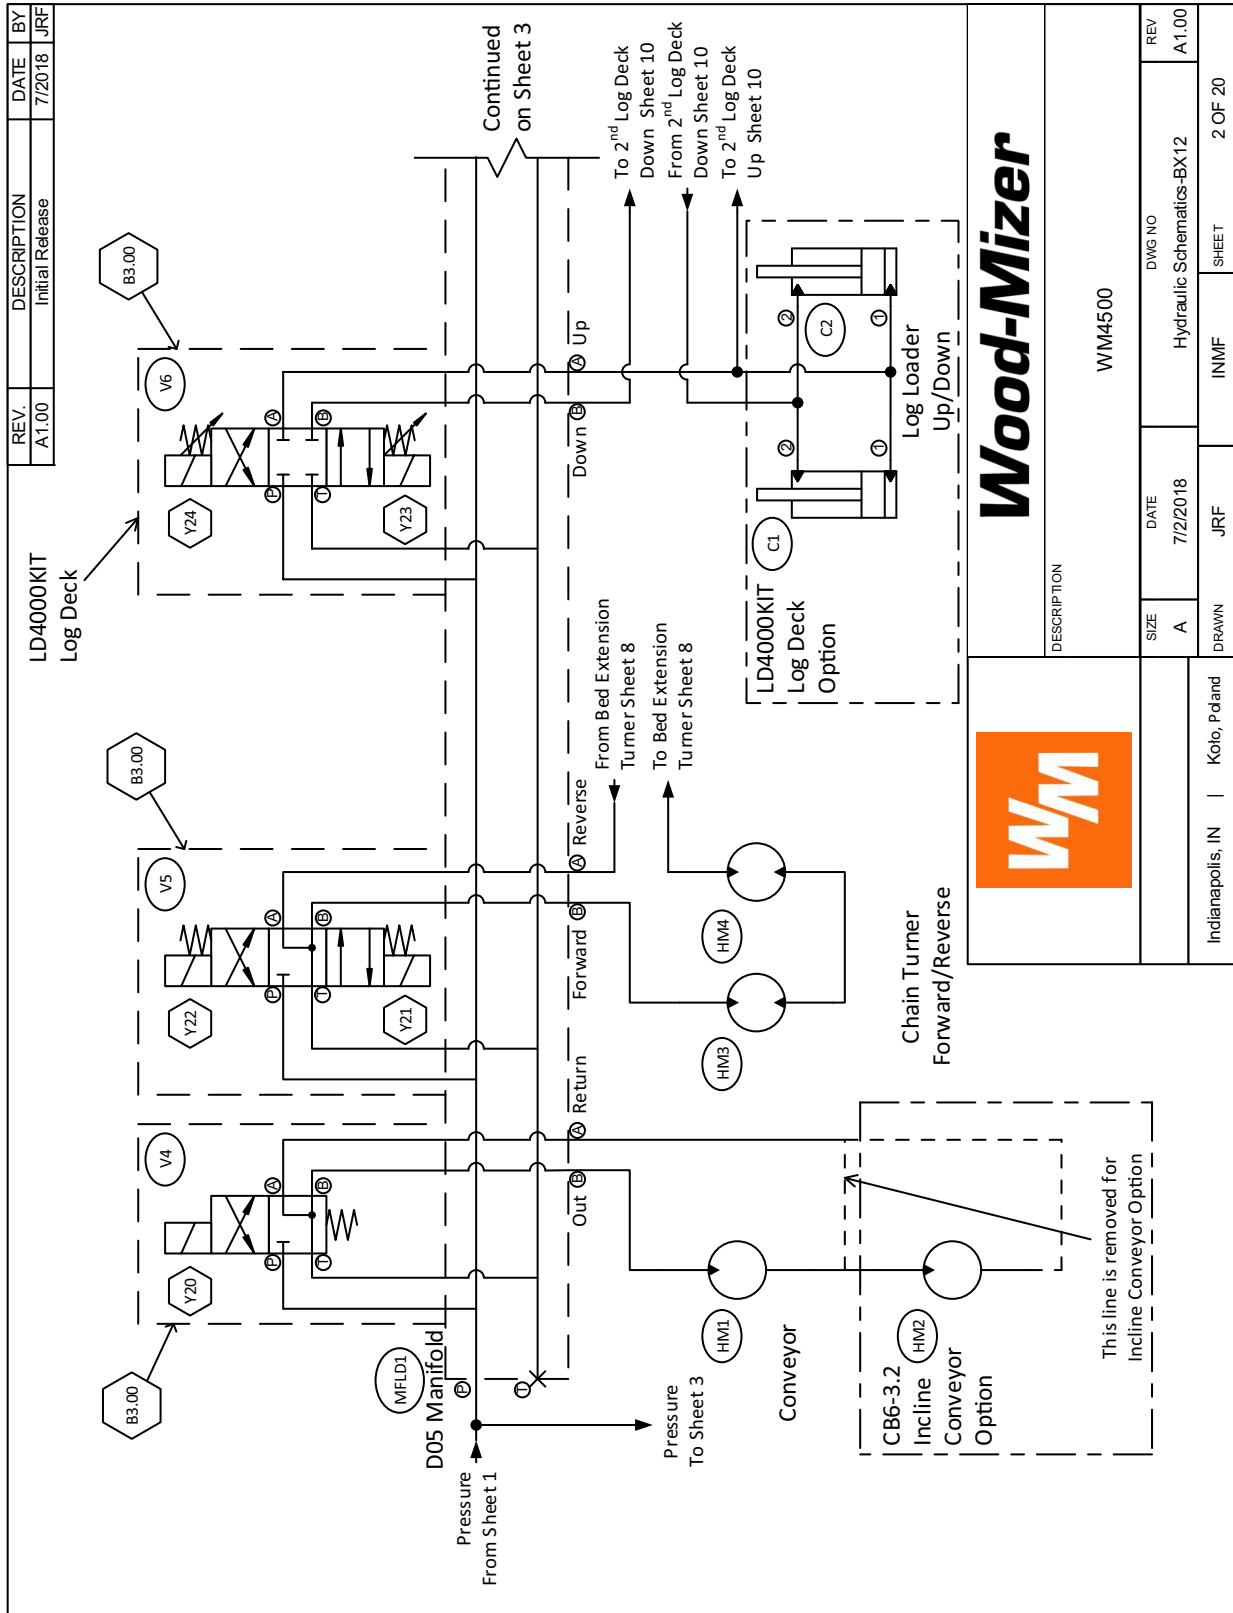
| REV. | DESCRIPTION | DATE | BY |
|---|---|---|---|
| A1.00 | Initial Release | 7/2018 | JRF |

Continued on Sheet 3

To 2$^{nd}$ Log Deck Down Sheet 10
From 2$^{nd}$ Log Deck Down Sheet 10
To 2$^{nd}$ Log Deck Up Sheet 10

B3.00
V6
Y24
Y23
A B P T
Up
Down
LD4000KIT Log Deck

C1
C2
Log Loader Up/Down
LD4000KIT Log Deck Option

B3.00
V5
Y22
Y21
A B P T
Reverse
Forward
From Bed Extension Turner Sheet 8
To Bed Extension Turner Sheet 8
HM4
HM3
Chain Turner Forward/Reverse

B3.00
V4
Y20
A B P T
Return
Out
HM1
HM2
Conveyor
CB6-3.2 Incline Conveyor Option
This line is removed for Incline Conveyor Option

MFLD1
D05 Manifold
P
T
Pressure From Sheet 1
Pressure To Sheet 3

Wood-Mizer

WM

Indianapolis, IN | Koło, Poland

DESCRIPTION
WM4500

| SIZE | DATE | DWG NO | REV |
|---|---|---|---|
| A | 7/2/2018 | Hydraulic Schematics-BX12 | A1.00 |
| DRAWN | JRF | INMF | SHEET 2 OF 20 |